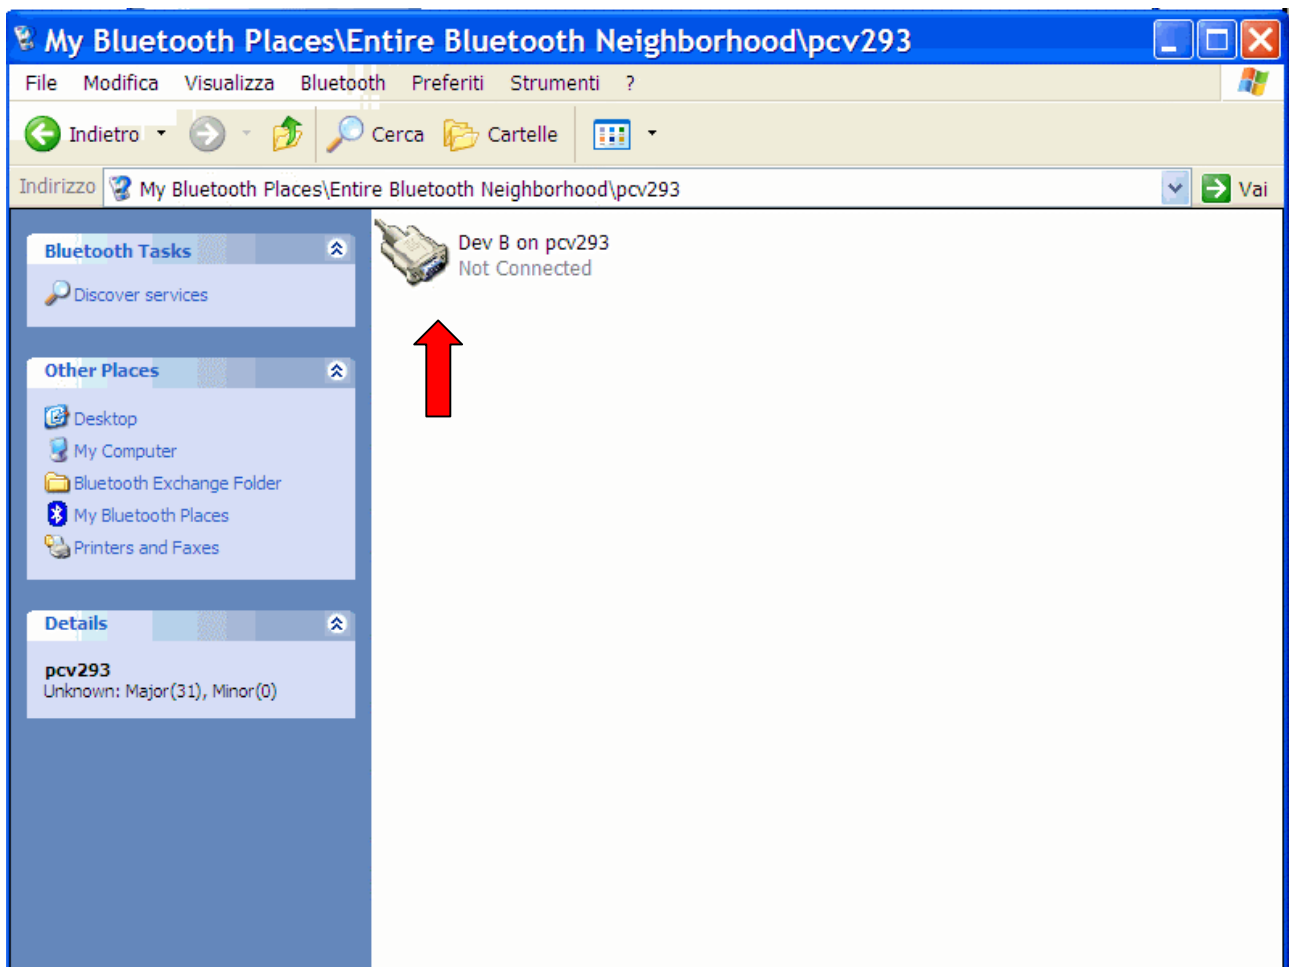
My Bluetooth Places\Entire Bluetooth Neighborhood\pcv293

File Modifica Visualizza Bluetooth Preferiti Strumenti ?

Indietro Cerca Cartelle

Indirizzo My Bluetooth Places\Entire Bluetooth Neighborhood\pcv293 Vai

Bluetooth Tasks

Discover services

Other Places

Desktop
My Computer
Bluetooth Exchange Folder
My Bluetooth Places
Printers and Faxes

Details

pcv293
Unknown: Major(31), Minor(0)

Dev B on pcv293
Not Connected